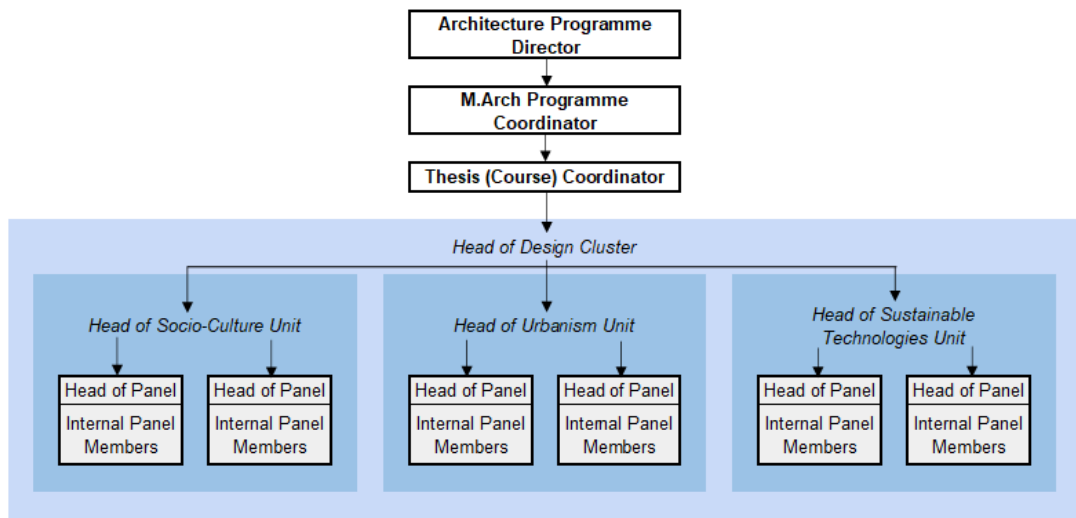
Architecture Programme Director

M.Arch Programme Coordinator

Thesis (Course) Coordinator

*Head of Design Cluster*

*Head of Socio-Culture Unit*

Head of Panel
Internal Panel Members

Head of Panel
Internal Panel Members

*Head of Urbanism Unit*

Head of Panel
Internal Panel Members

Head of Panel
Internal Panel Members

*Head of Sustainable Technologies Unit*

Head of Panel
Internal Panel Members

Head of Panel
Internal Panel Members